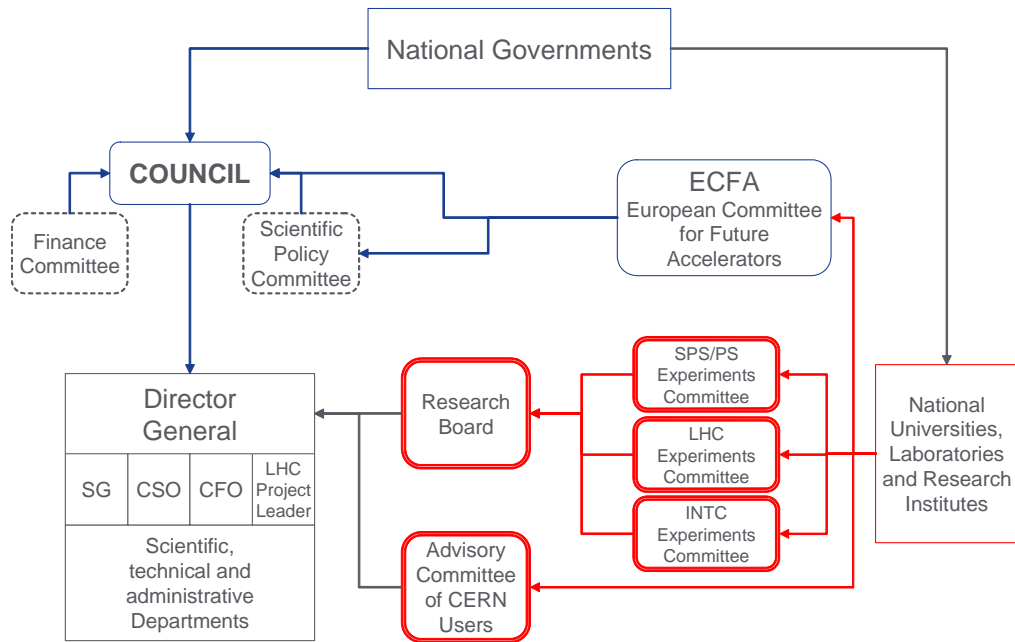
National Governments

COUNCIL

Finance Committee

Scientific Policy Committee

ECFA
European Committee for Future Accelerators

Director General

| SG | CSO | CFO | LHC Project Leader |
|---|---|---|---|

Scientific, technical and administrative Departments

Research Board

SPS/PS Experiments Committee

LHC Experiments Committee

INTC Experiments Committee

Advisory Committee of CERN Users

National Universities, Laboratories and Research Institutes